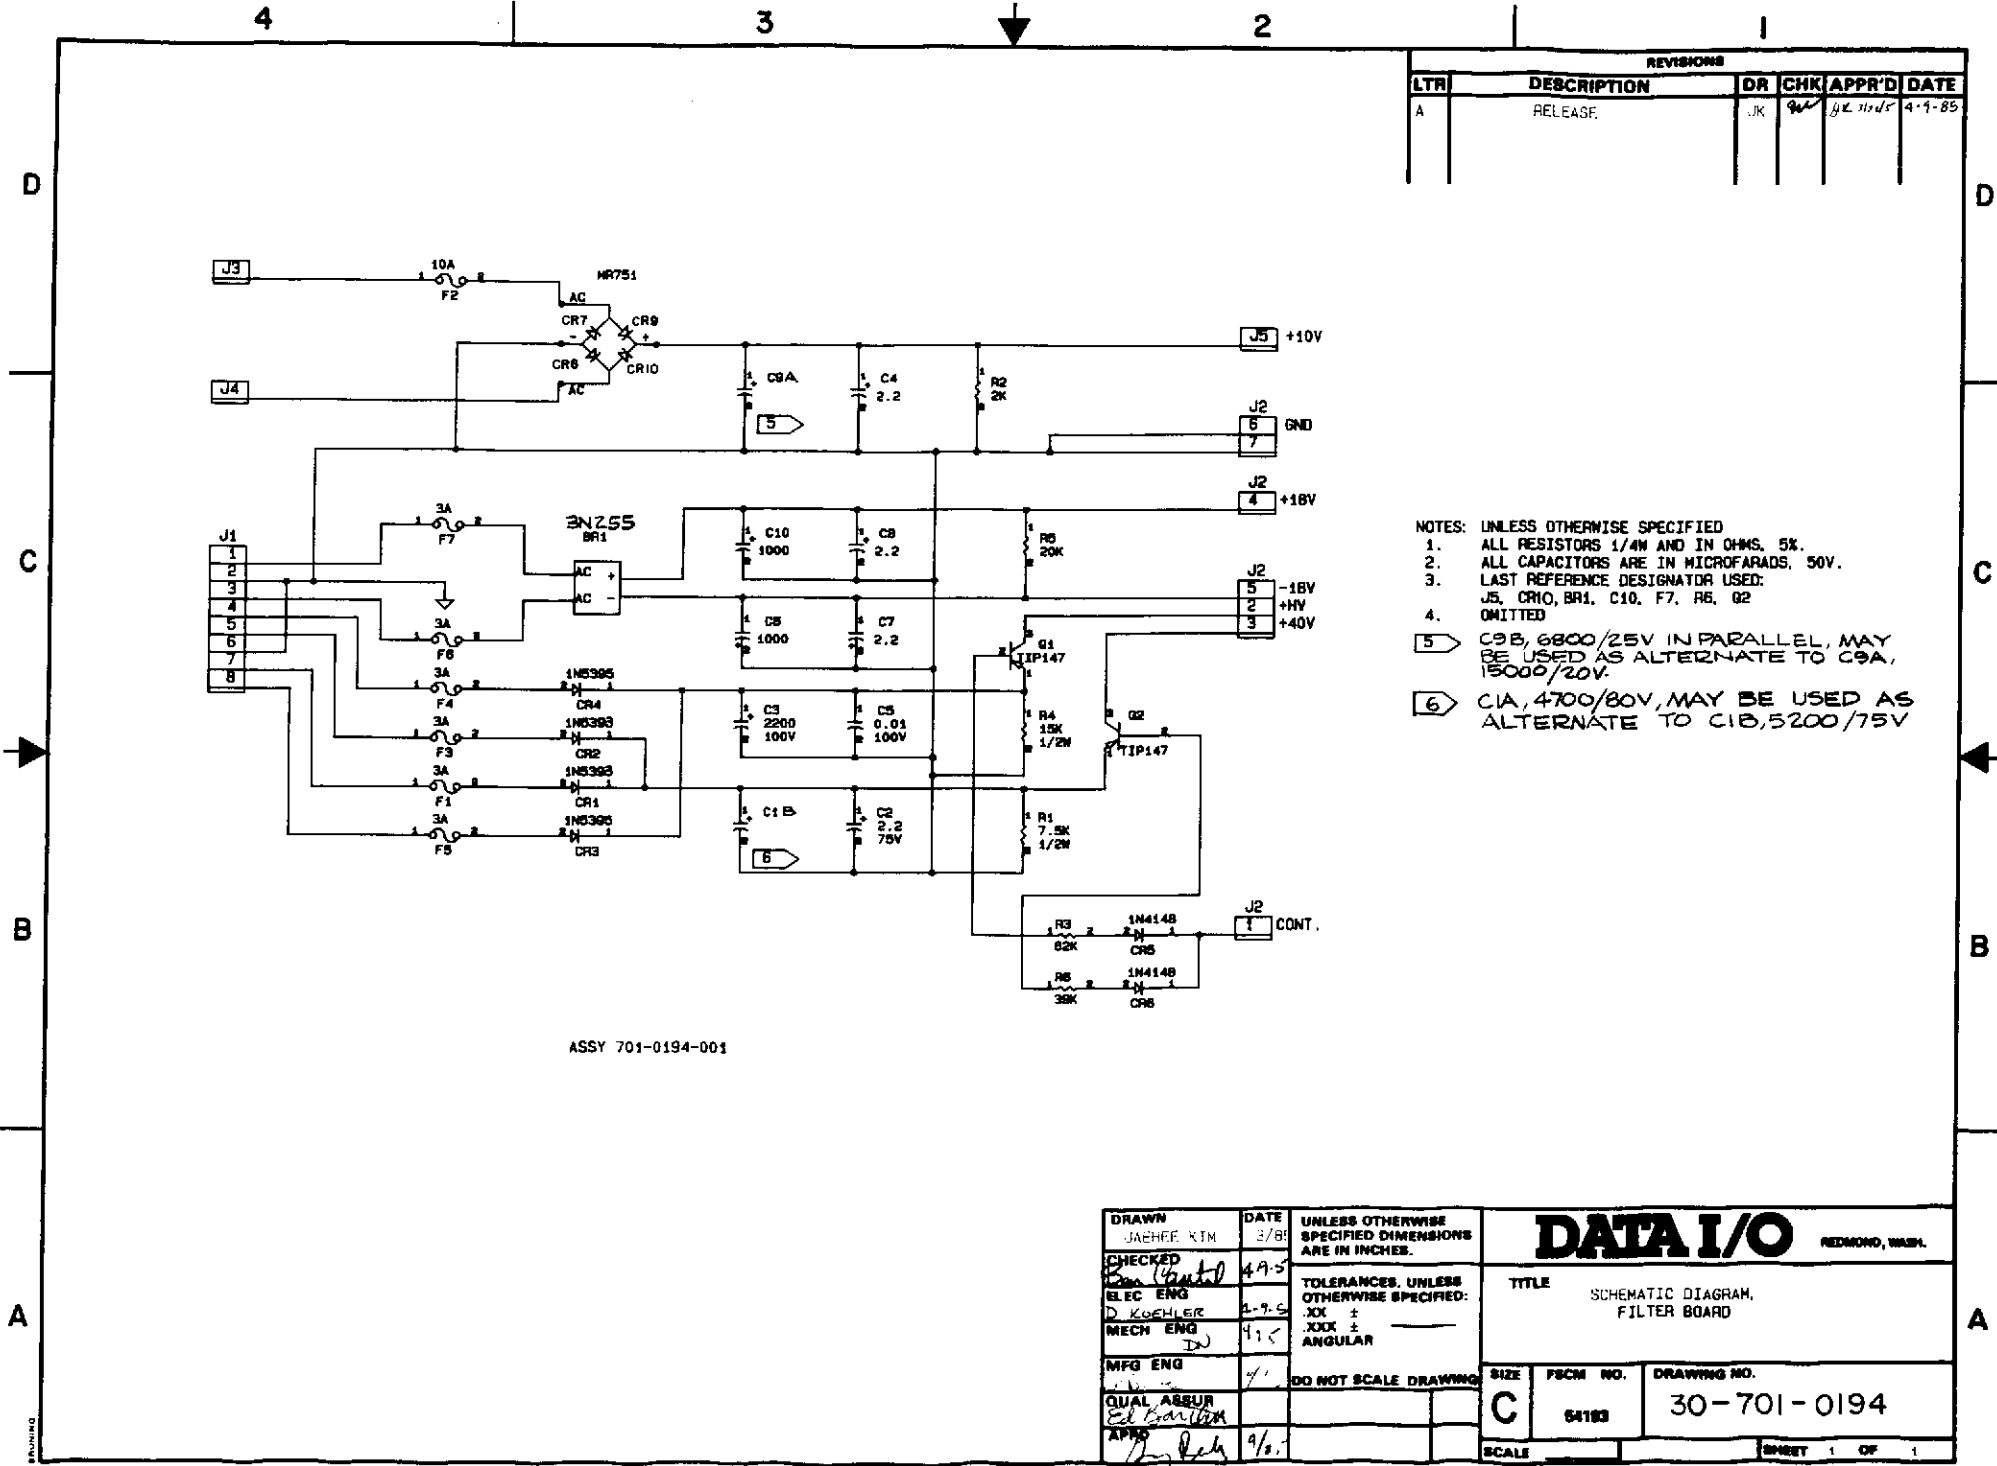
4 3 2 1

D C B A

REVISIONS

| LTR | DESCRIPTION | DR | CHK | APPR'D | DATE |
|---|---|---|---|---|---|
| A | RELEASE | JK | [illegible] | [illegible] | 4-9-85 |

J3
10A
F2
MR751
AC
CR7
CR9
CR8
CR10
AC
J4
J5 +10V
C9A
C4 2.2
R2 2K
5
J2
6 GND
7
J2
4 +18V
J1
1
2
3
4
5
6
7
8
3A
F7
3NZ55
BR1
AC +
AC −
3A
F6
C10 1000
C8 2.2
R5 20K
J2
5 −18V
2 +HV
3 +40V
C6 1000
C7 2.2
Q1
TIP147
3A
F4
1N5395
CR4
3A
F3
1N5393
CR2
3A
F1
1N5393
CR1
3A
F5
1N5395
CR3
C3 2200 100V
C5 0.01 100V
R4 15K 1/2W
Q2
TIP147
C1B
C2 2.2 75V
R1 7.5K 1/2W
6
R3 82K
1N4148
CR5
J2
1 CONT.
R6 39K
1N4148
CR6

ASSY 701-0194-001

NOTES: UNLESS OTHERWISE SPECIFIED
1. ALL RESISTORS 1/4W AND IN OHMS, 5%.
2. ALL CAPACITORS ARE IN MICROFARADS, 50V.
3. LAST REFERENCE DESIGNATOR USED:
J5, CR10, BR1, C10, F7, R6, Q2
4. OMITTED
5 C9B, 6800/25V IN PARALLEL, MAY BE USED AS ALTERNATE TO C9A, 15000/20V.
6 C1A, 4700/80V, MAY BE USED AS ALTERNATE TO C1B, 5200/75V

DRAWN JAEHEE KIM DATE 3/85
CHECKED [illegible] 4-9-5
ELEC ENG D KOEHLER 4-9-5
MECH ENG DN 4-9-5
MFG ENG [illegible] 4/
QUAL ASSUR Ed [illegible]
APPD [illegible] 4/5
UNLESS OTHERWISE SPECIFIED DIMENSIONS ARE IN INCHES.
TOLERANCES, UNLESS OTHERWISE SPECIFIED:
.XX ±
.XXX ±
ANGULAR
DO NOT SCALE DRAWING
DATA I/O REDMOND, WASH.
TITLE SCHEMATIC DIAGRAM, FILTER BOARD
SIZE C
FSCM NO. 54193
DRAWING NO. 30-701-0194
SCALE
SHEET 1 OF 1
BRUNING